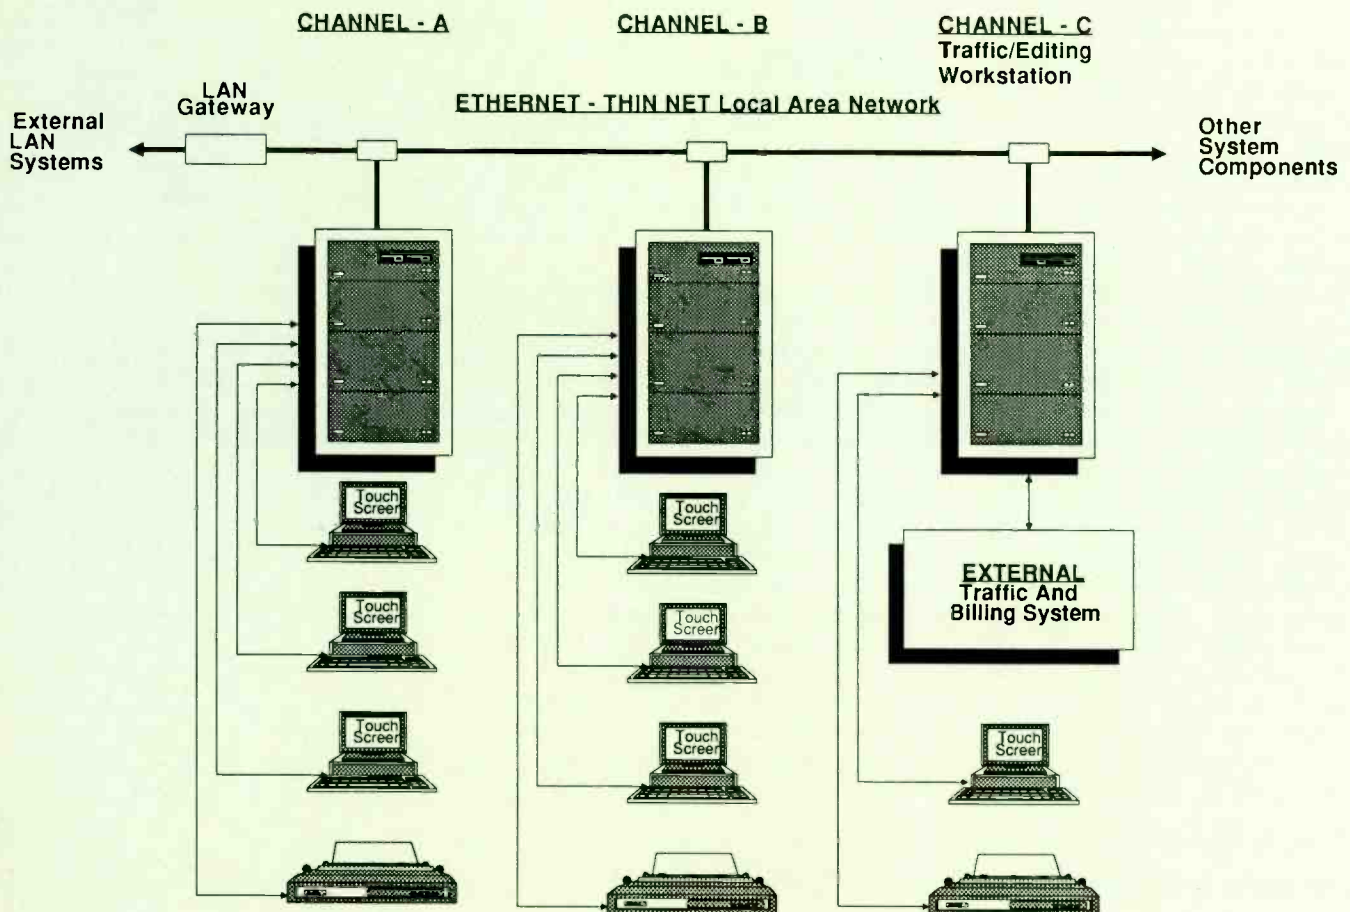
CHANNEL - A

CHANNEL - B

CHANNEL - C
Traffic/Editing Workstation

LAN Gateway

ETHERNET - THIN NET Local Area Network

External LAN Systems

Other System Components

Touch Screen

Touch Screen

Touch Screen

Touch Screen

Touch Screen

Touch Screen

EXTERNAL
Traffic And Billing System

Touch Screen